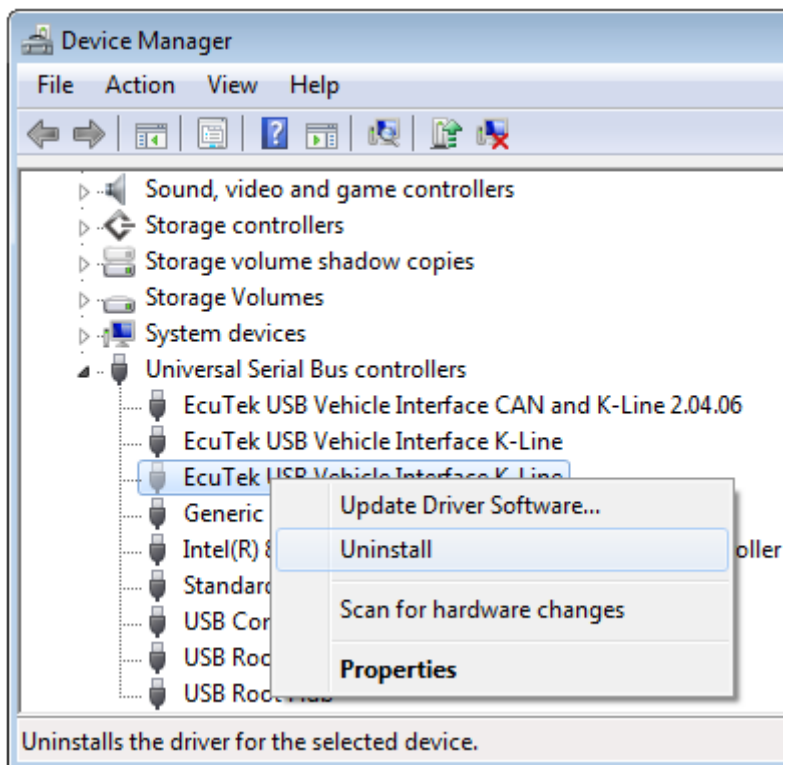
Device Manager

File Action View Help

Sound, video and game controllers
Storage controllers
Storage volume shadow copies
Storage Volumes
System devices
Universal Serial Bus controllers
EcuTek USB Vehicle Interface CAN and K-Line 2.04.06
EcuTek USB Vehicle Interface K-Line
EcuTek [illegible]
Generic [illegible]
Intel(R) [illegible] oller
Standard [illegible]
USB Co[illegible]
USB Roo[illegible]
USB Root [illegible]

Update Driver Software...
Uninstall
Scan for hardware changes
Properties

Uninstalls the driver for the selected device.